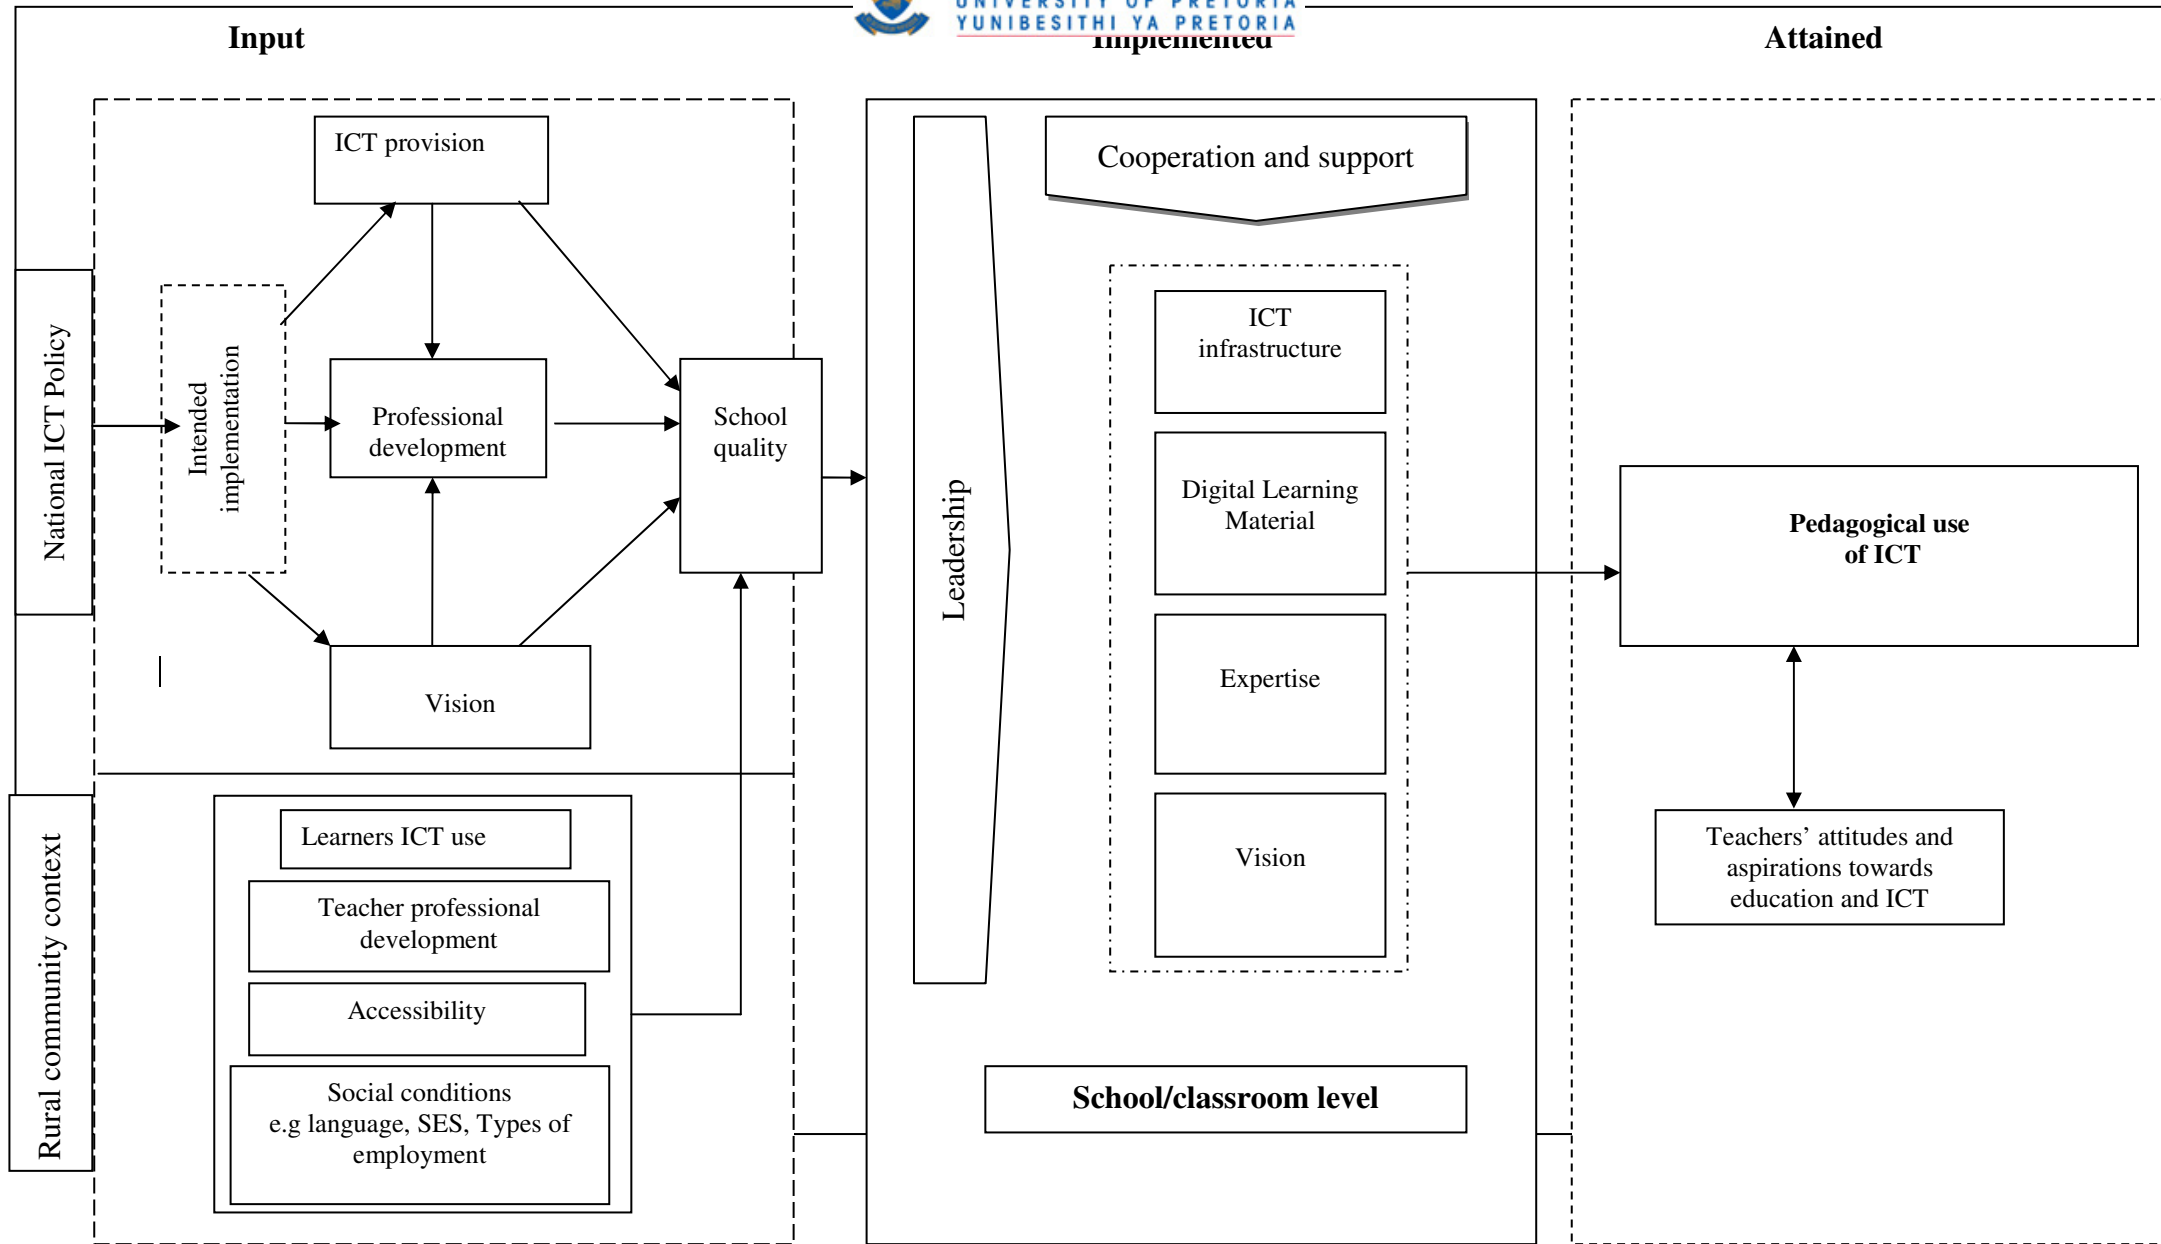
UNIVERSITY OF PRETORIA
YUNIBESITHI YA PRETORIA

Input

Implemented

Attained

National ICT Policy

Intended implementation

ICT provision

Professional development

School quality

Vision

Rural community context

Learners ICT use

Teacher professional development

Accessibility

Social conditions e.g language, SES, Types of employment

Leadership

Cooperation and support

ICT infrastructure

Digital Learning Material

Expertise

Vision

School/classroom level

Pedagogical use of ICT

Teachers' attitudes and aspirations towards education and ICT